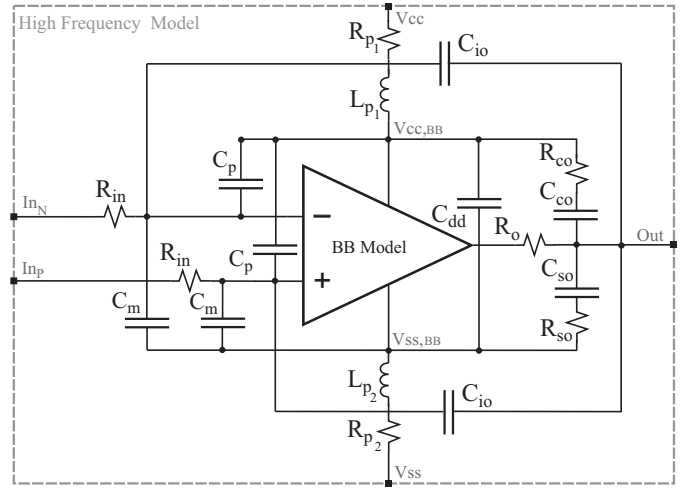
High Frequency Model

Vcc

$R_{p_1}$

$C_{io}$

$L_{p_1}$

Vcc,BB

$C_p$

$R_{co}$

$C_{co}$

$In_N$

$R_{in}$

−

$C_{dd}$

$R_o$

Out

BB Model

$In_P$

$R_{in}$

$C_p$

+

$C_{so}$

$C_m$

$C_m$

$R_{so}$

Vss,BB

$L_{p_2}$

$C_{io}$

$R_{p_2}$

Vss